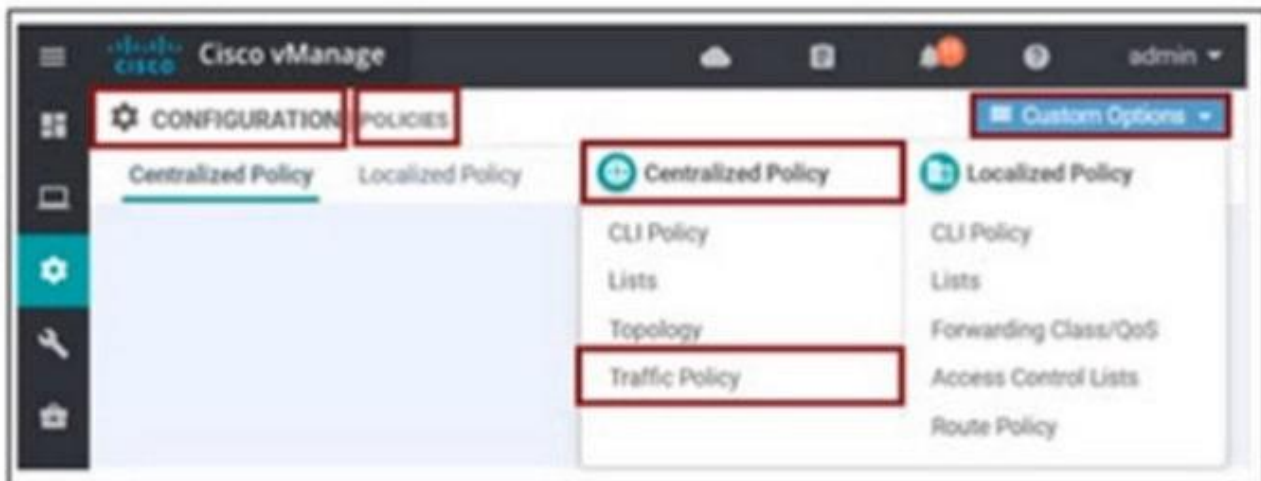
cisco Cisco vManage

admin

CONFIGURATION POLICIES

Custom Options

Centralized Policy Localized Policy

Centralized Policy

CLI Policy

Lists

Topology

Traffic Policy

Localized Policy

CLI Policy

Lists

Forwarding Class/QoS

Access Control Lists

Route Policy